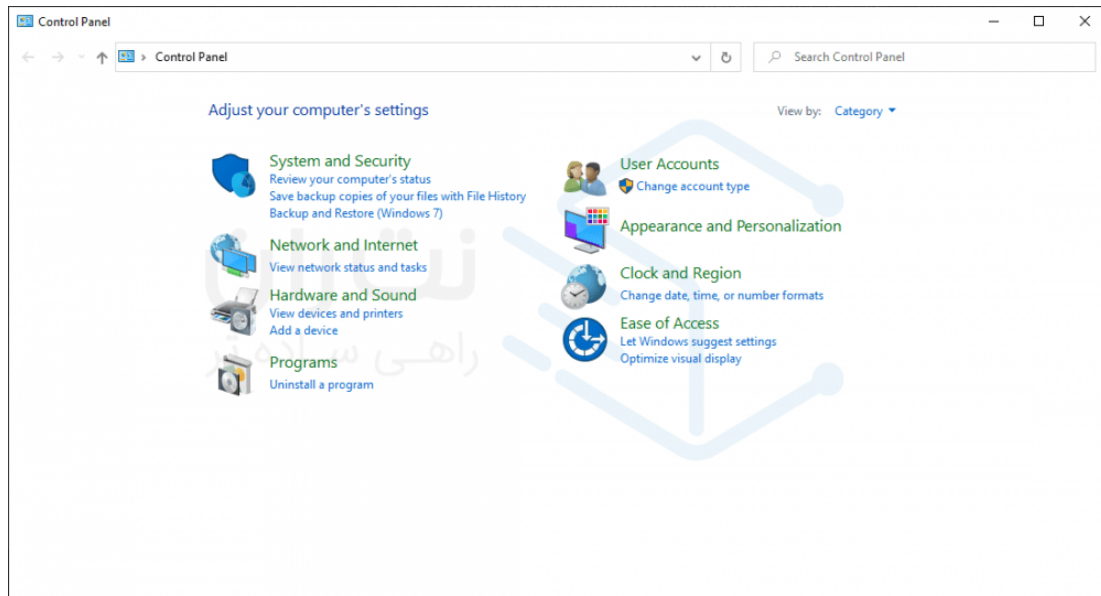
Control Panel

Control Panel

Search Control Panel

Adjust your computer's settings

View by: Category

System and Security
Review your computer's status
Save backup copies of your files with File History
Backup and Restore (Windows 7)

Network and Internet
View network status and tasks

Hardware and Sound
View devices and printers
Add a device

Programs
Uninstall a program

User Accounts
Change account type

Appearance and Personalization

Clock and Region
Change date, time, or number formats

Ease of Access
Let Windows suggest settings
Optimize visual display

نت‌بان
راهی ساده‌تر